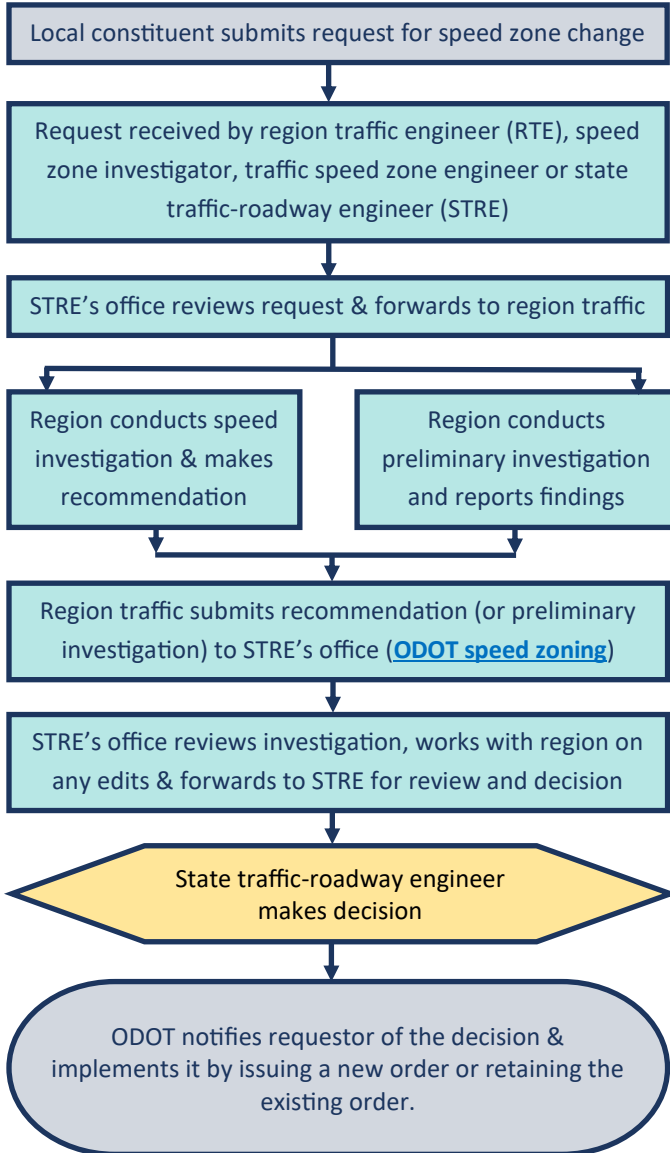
Local constituent submits request for speed zone change

Request received by region traffic engineer (RTE), speed zone investigator, traffic speed zone engineer or state traffic-roadway engineer (STRE)

STRE's office reviews request & forwards to region traffic

Region conducts speed investigation & makes recommendation

Region conducts preliminary investigation and reports findings

Region traffic submits recommendation (or preliminary investigation) to STRE's office (ODOT speed zoning)

STRE's office reviews investigation, works with region on any edits & forwards to STRE for review and decision

State traffic-roadway engineer makes decision

ODOT notifies requestor of the decision & implements it by issuing a new order or retaining the existing order.